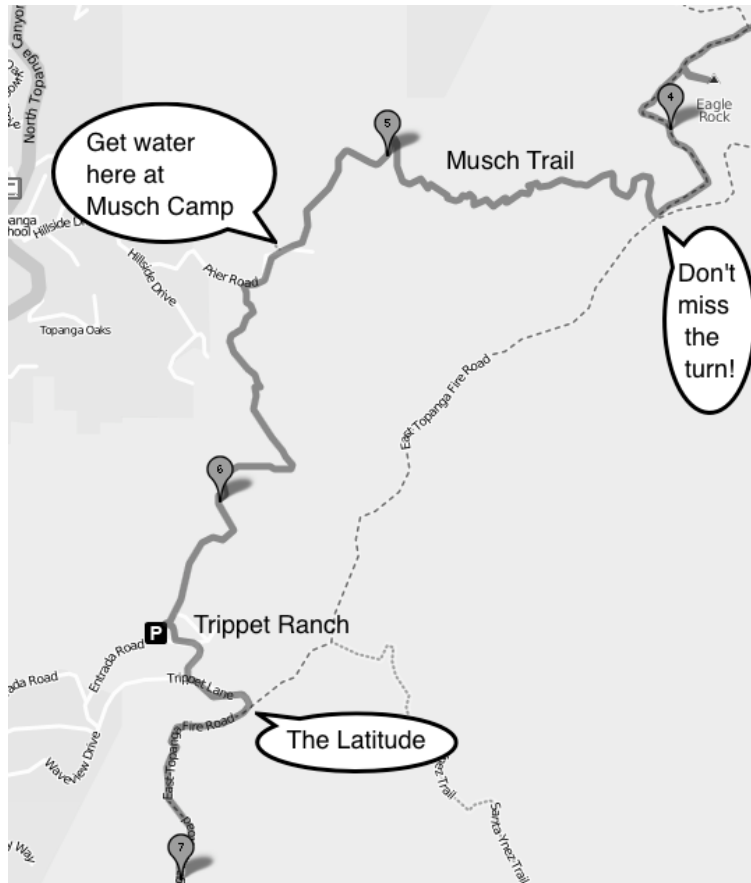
Canyon
North Topanga
Get water here at Musch Camp
5
Musch Trail
4
Eagle Rock
opanga
hool
Hillside Dr
Hillside Drive
Prier Road
Don't miss the turn!
Topanga Oaks
East Topanga Fire Road
6
P
Trippet Ranch
Entrada Road
ada Road
Trippet Lane
Fire Road
East Topanga
The Latitude
Wave View Drive
nez Trail
Santa Ynez Trail
y Way
7